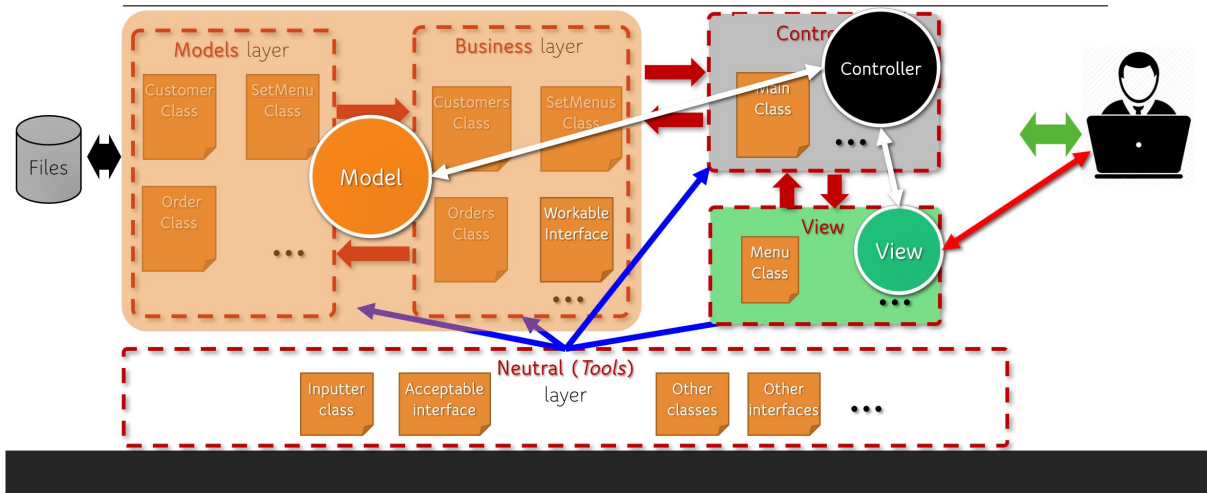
Models layer

Customer Class

SetMenu Class

Order Class

...

Model

Business layer

Customers Class

SetMenus Class

Orders Class

Workable Interface

...

Files

Contro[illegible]

Controller

Main Class

...

View

Menu Class

View

...

Neutral (*Tools*) layer

Inputter class

Acceptable interface

Other classes

Other interfaces

...